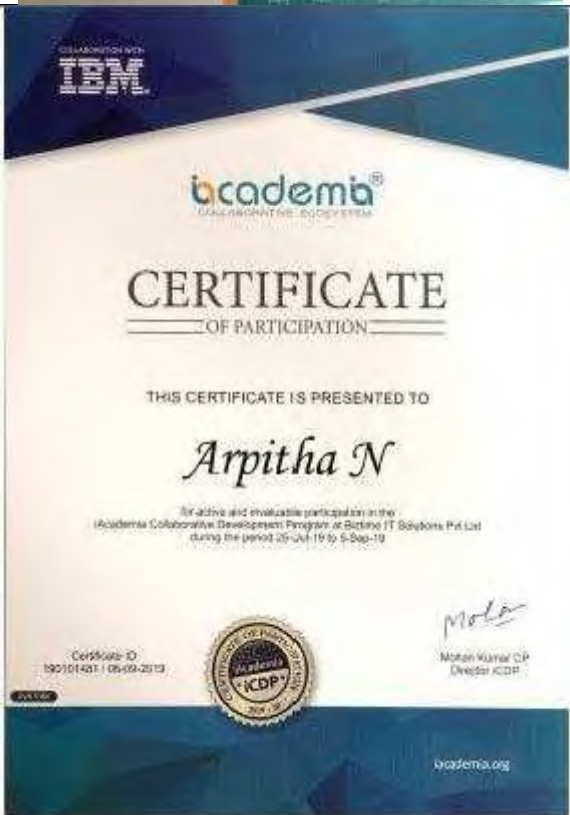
COLLABORATION WITH
IBM

icademia®
COLLABORATIVE ECOSYSTEM

CERTIFICATE
OF PARTICIPATION

THIS CERTIFICATE IS PRESENTED TO

Arpitha N

for active and invaluable participation in the iAcademia Collaborative Development Program at Bizbmo IT Solutions Pvt Ltd during the period 25-Jul-19 to 5-Sep-19

Certificate ID
190101481 / 06-09-2019

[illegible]

iAcademia
ICDP

Mola

Mohan Kumar CP
Director ICDP

iacademia.org